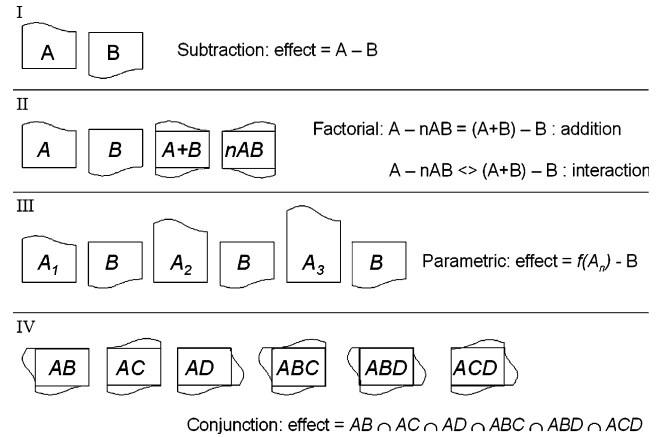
I

A B Subtraction: effect = A – B

II

A B A+B nAB Factorial: A – nAB = (A+B) – B : addition

A – nAB <> (A+B) – B : interaction

III

$A_1$ B $A_2$ B $A_3$ B Parametric: effect = $f(A_n)$ - B

IV

AB AC AD ABC ABD ACD

Conjunction: effect = $AB \cap AC \cap AD \cap ABC \cap ABD \cap ACD$